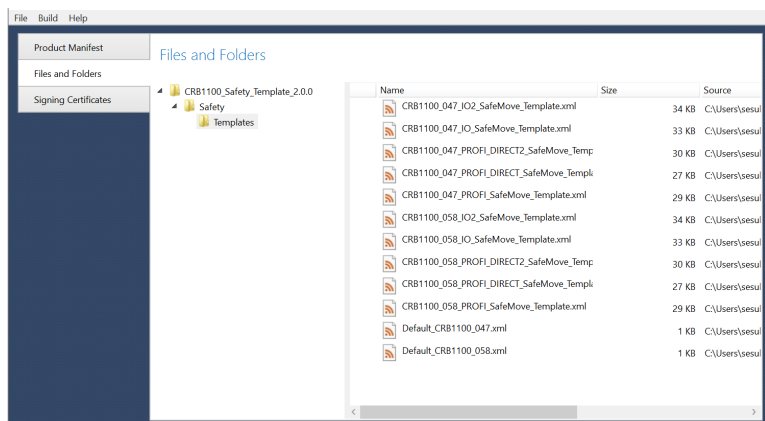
File Build Help

Product Manifest
Files and Folders
Signing Certificates

Files and Folders

CRB1100_Safety_Template_2.0.0
Safety
Templates

| Name | Size | Source |
|---|---|---|
| CRB1100_047_IO2_SafeMove_Template.xml | 34 KB | C:\Users\sesul |
| CRB1100_047_IO_SafeMove_Template.xml | 33 KB | C:\Users\sesul |
| CRB1100_047_PROFI_DIRECT2_SafeMove_Temp | 30 KB | C:\Users\sesul |
| CRB1100_047_PROFI_DIRECT_SafeMove_Templa | 27 KB | C:\Users\sesul |
| CRB1100_047_PROFI_SafeMove_Template.xml | 29 KB | C:\Users\sesul |
| CRB1100_058_IO2_SafeMove_Template.xml | 34 KB | C:\Users\sesul |
| CRB1100_058_IO_SafeMove_Template.xml | 33 KB | C:\Users\sesul |
| CRB1100_058_PROFI_DIRECT2_SafeMove_Temp | 30 KB | C:\Users\sesul |
| CRB1100_058_PROFI_DIRECT_SafeMove_Templa | 27 KB | C:\Users\sesul |
| CRB1100_058_PROFI_SafeMove_Template.xml | 29 KB | C:\Users\sesul |
| Default_CRB1100_047.xml | 1 KB | C:\Users\sesul |
| Default_CRB1100_058.xml | 1 KB | C:\Users\sesul |